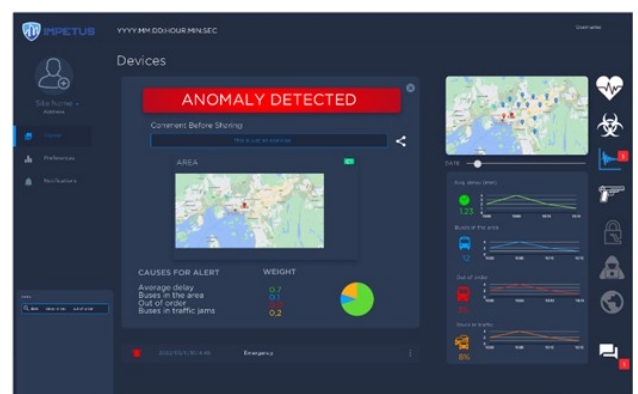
IMPETUS

YYYY.MM.DD.HOUR.MIN.SEC

Username

Site Name
Address

Home

Preferences

Notifications

Devices

ANOMALY DETECTED

Comment Before Sharing

AREA

CAUSES FOR ALERT

WEIGHT

Average delay
Buses in the area
Out of order
Buses in traffic jams

0.7
0.1
0.0
0.2

Emergency

DATE

Avg. delay

1.23

Buses in the area

12

Out of order

Buses in traffic

8%